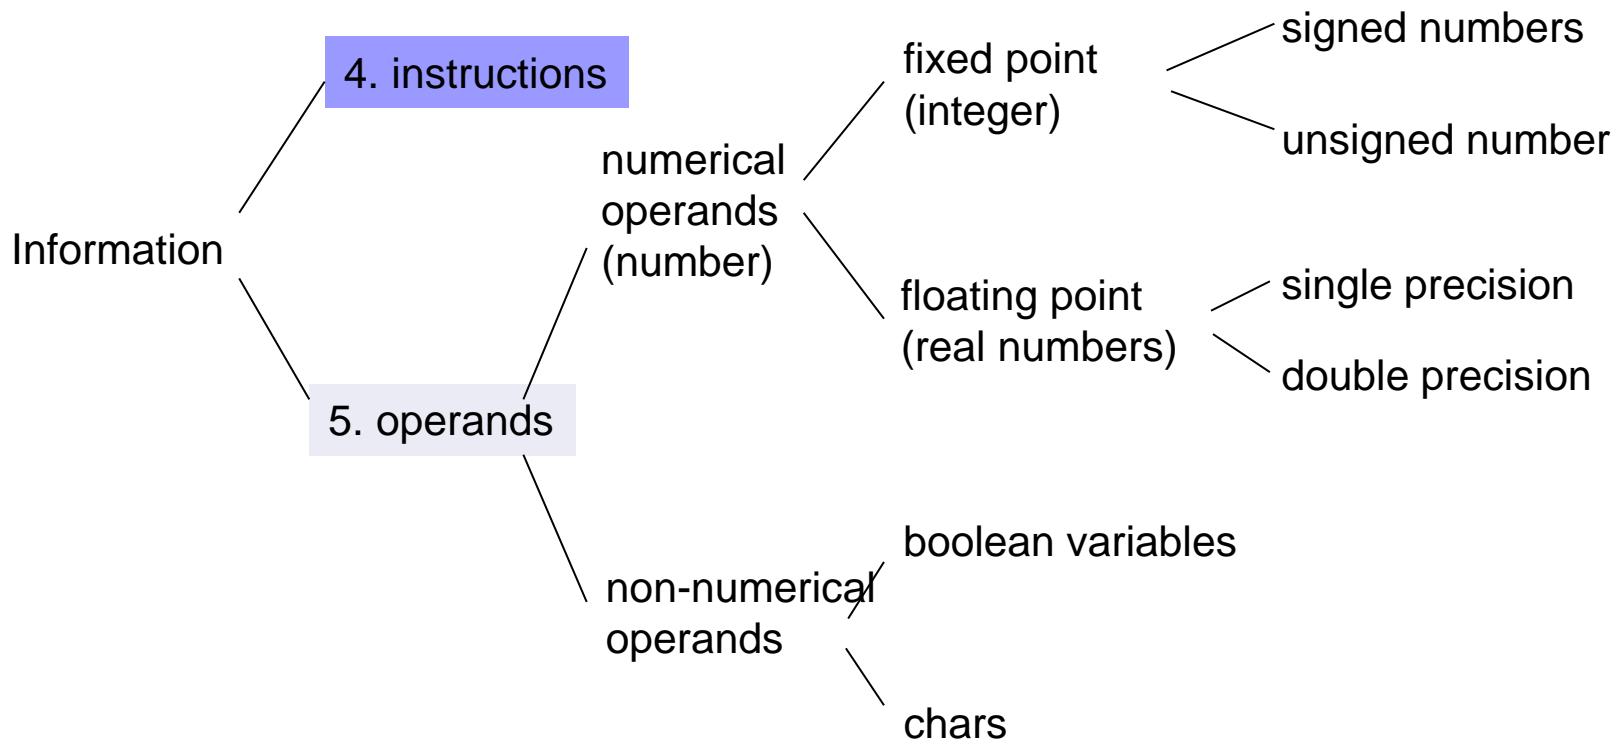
Information

4. instructions

5. operands

numerical operands (number)

fixed point (integer)

signed numbers

unsigned number

floating point (real numbers)

single precision

double precision

non-numerical operands

boolean variables

chars